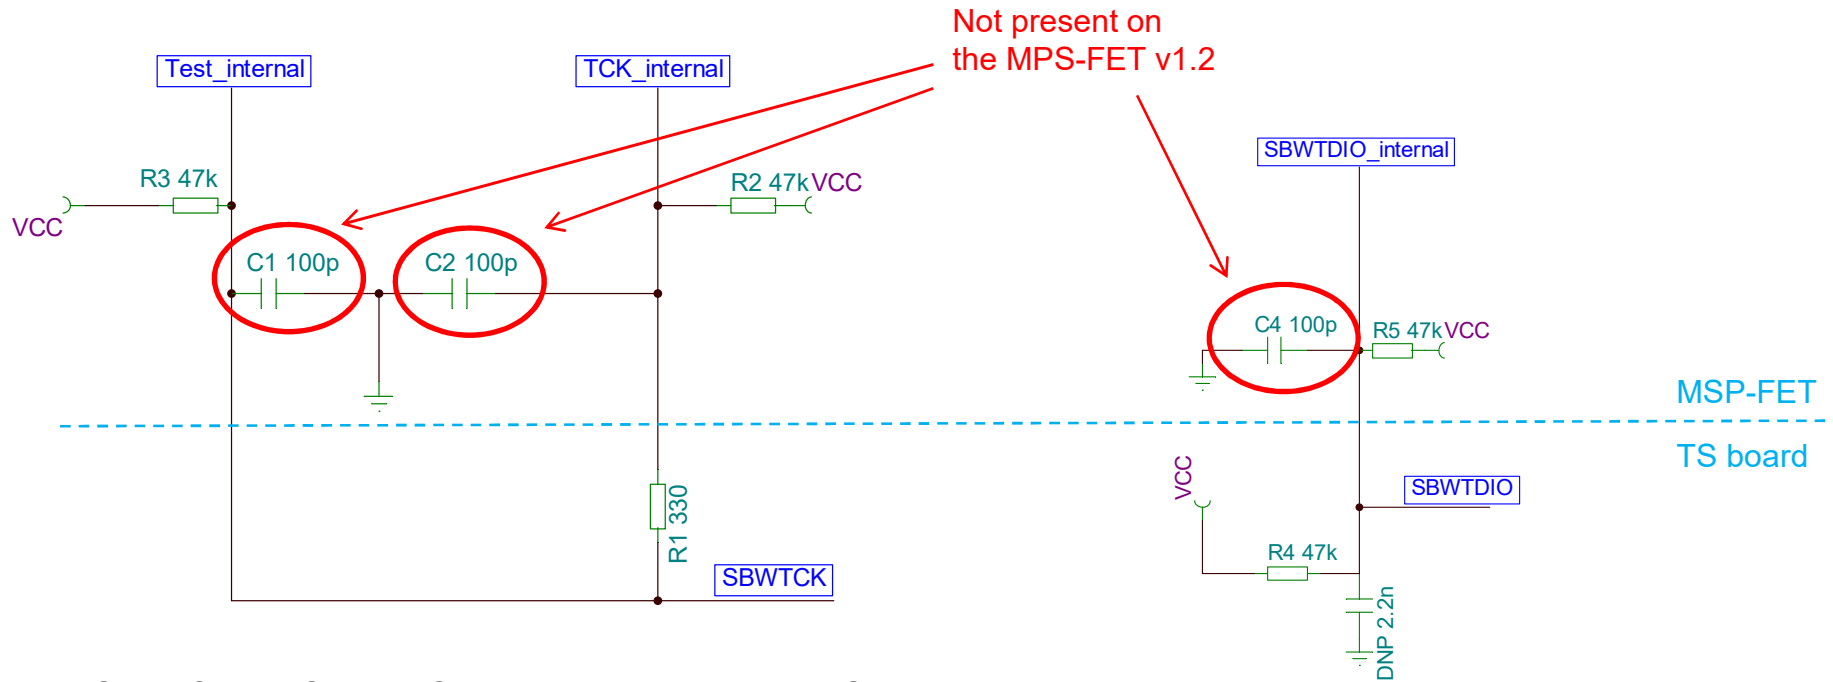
Not present on
the MPS-FET v1.2

Test_internal

TCK_internal

SBWTDIO_internal

R3 47k

VCC

R2 47k VCC

C1 100p

C2 100p

C4 100p

R5 47k VCC

MSP-FET

TS board

VCC

SBWTDIO

R1 330

SBWTCK

R4 47k

DNP 2.2n